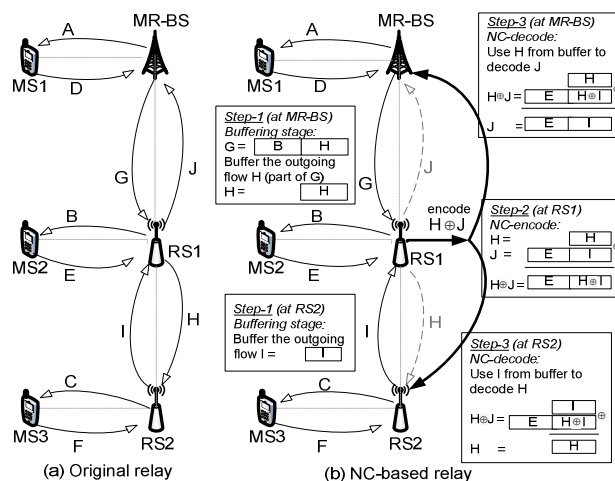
MR-BS

A

MS1

D

G

J

B

RS1

MS2

E

I

H

C

MS3

F

RS2

(a) Original relay

MR-BS

A

MS1

D

Step-1 (at MR-BS)
Buffering stage:
G = | B | H |
Buffer the outgoing flow H (part of G)
H = | H |

G

J

encode
H ⊕J

B

RS1

MS2

E

Step-1 (at RS2)
Buffering stage:
Buffer the outgoing flow I = | I |

I

H

C

MS3

F

RS2

(b) NC-based relay

Step-3 (at MR-BS)
NC-decode:
Use H from buffer to decode J
| H |
H⊕J = | E | H⊕I | ⊕
J = | E | I |

Step-2 (at RS1)
NC-encode:
H = | H |
J = | E | I | ⊕
H⊕J = | E | H⊕I |

Step-3 (at RS2)
NC-decode:
Use I from buffer to decode H
| I |
H⊕J = | E | H⊕I | ⊕
H = | H |